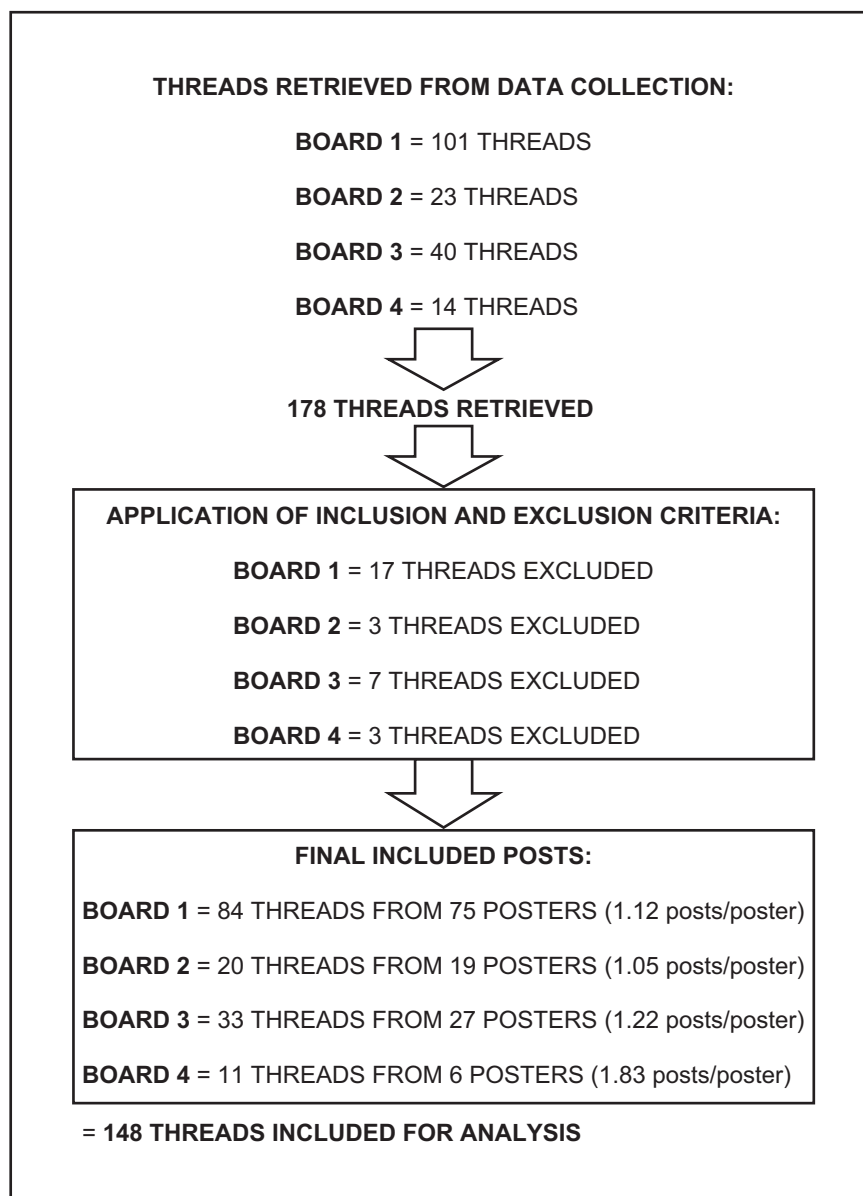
THREADS RETRIEVED FROM DATA COLLECTION:

BOARD 1 = 101 THREADS

BOARD 2 = 23 THREADS

BOARD 3 = 40 THREADS

BOARD 4 = 14 THREADS

178 THREADS RETRIEVED

APPLICATION OF INCLUSION AND EXCLUSION CRITERIA:

BOARD 1 = 17 THREADS EXCLUDED

BOARD 2 = 3 THREADS EXCLUDED

BOARD 3 = 7 THREADS EXCLUDED

BOARD 4 = 3 THREADS EXCLUDED

FINAL INCLUDED POSTS:

BOARD 1 = 84 THREADS FROM 75 POSTERS (1.12 posts/poster)

BOARD 2 = 20 THREADS FROM 19 POSTERS (1.05 posts/poster)

BOARD 3 = 33 THREADS FROM 27 POSTERS (1.22 posts/poster)

BOARD 4 = 11 THREADS FROM 6 POSTERS (1.83 posts/poster)

= 148 THREADS INCLUDED FOR ANALYSIS